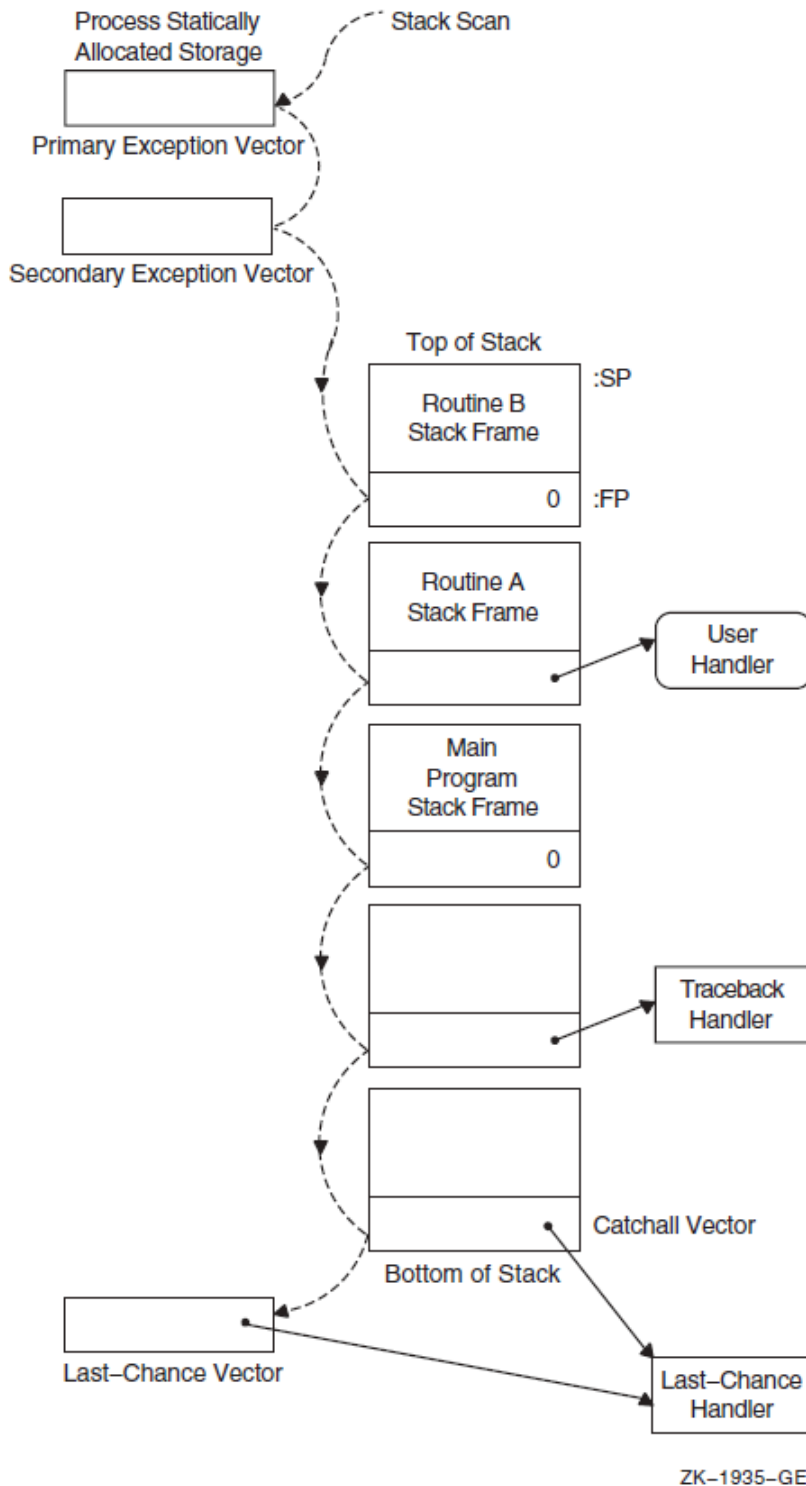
Process Statically Allocated Storage

Stack Scan

Primary Exception Vector

Secondary Exception Vector

Top of Stack

:SP

Routine B Stack Frame

0

:FP

Routine A Stack Frame

User Handler

Main Program Stack Frame

0

Traceback Handler

Catchall Vector

Bottom of Stack

Last–Chance Vector

Last–Chance Handler

ZK–1935–GE